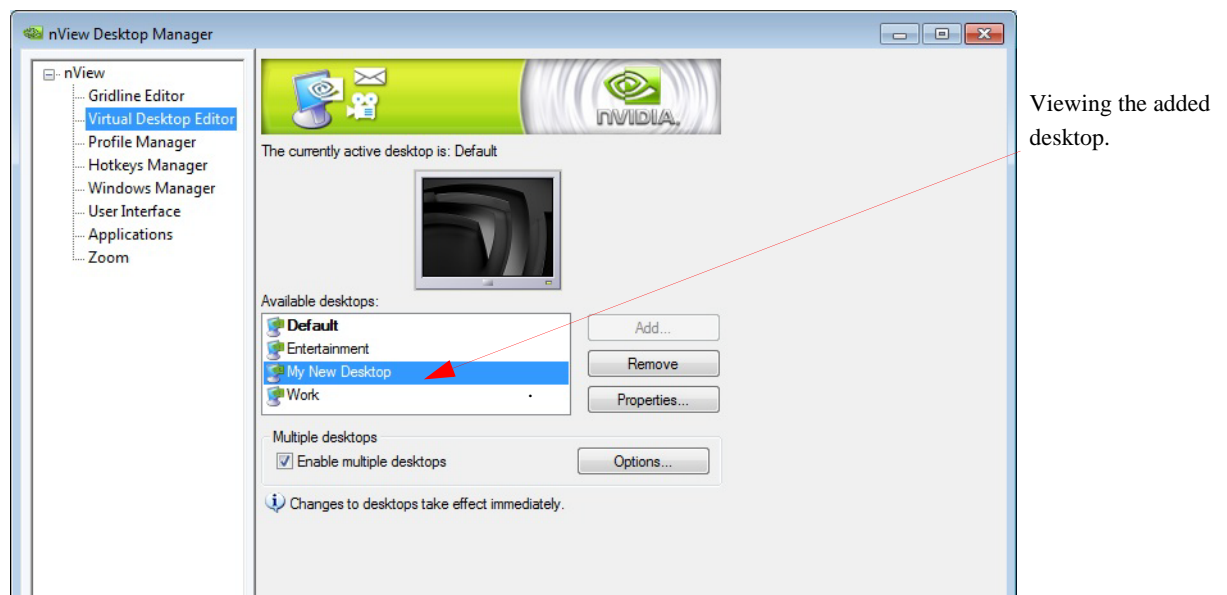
nView Desktop Manager

nView
Gridline Editor
Virtual Desktop Editor
Profile Manager
Hotkeys Manager
Windows Manager
User Interface
Applications
Zoom

NVIDIA.

The currently active desktop is: Default

Available desktops:
Default
Entertainment
My New Desktop
Work

Add...
Remove
Properties...

Multiple desktops
Enable multiple desktops
Options...

Changes to desktops take effect immediately.

Viewing the added desktop.